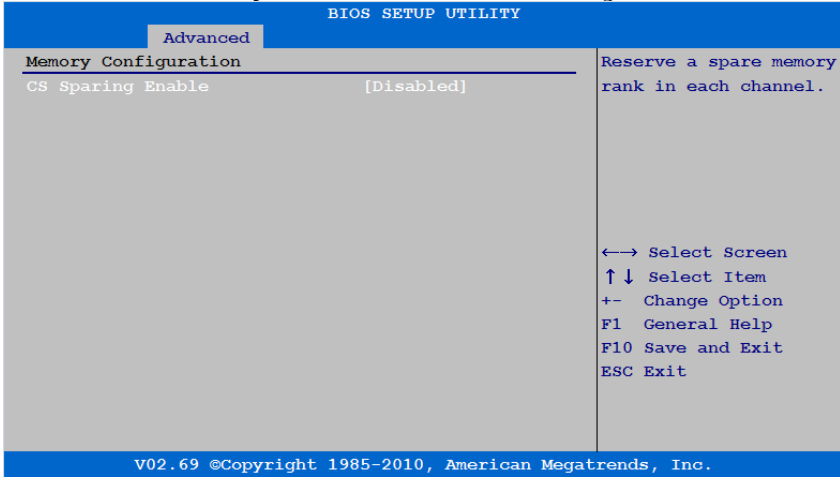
BIOS SETUP UTILITY

Advanced

Memory Configuration

CS Sparing Enable [Disabled]

Reserve a spare memory rank in each channel.

←→ Select Screen
↑↓ Select Item
+- Change Option
F1 General Help
F10 Save and Exit
ESC Exit

V02.69 ©Copyright 1985-2010, American Megatrends, Inc.